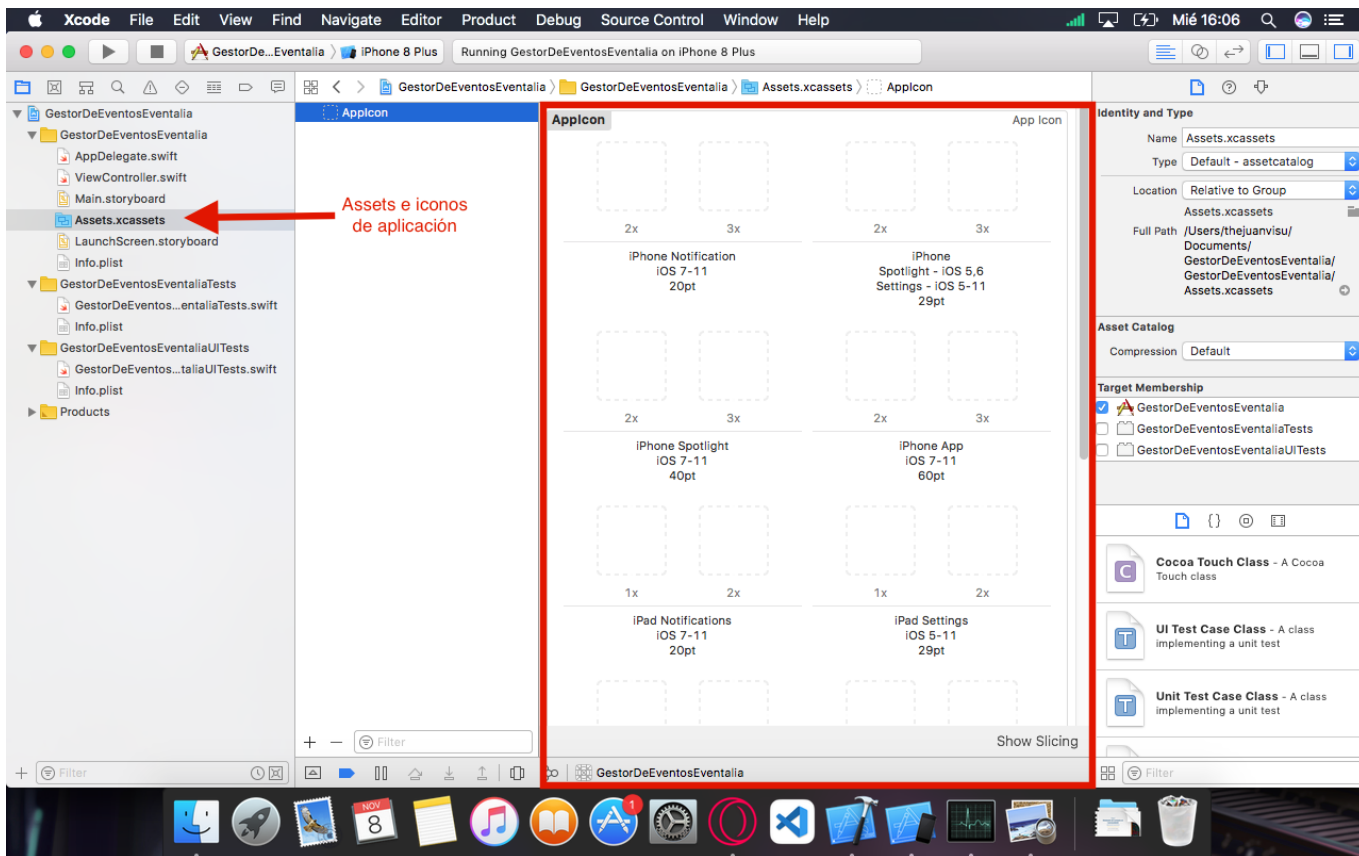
Xcode File Edit View Find Navigate Editor Product Debug Source Control Window Help
Mié 16:06

GestorDe...Eventalia 〉 iPhone 8 Plus
Running GestorDeEventosEventalia on iPhone 8 Plus

GestorDeEventosEventalia 〉 GestorDeEventosEventalia 〉 Assets.xcassets 〉 AppIcon

GestorDeEventosEventalia
GestorDeEventosEventalia
AppDelegate.swift
ViewController.swift
Main.storyboard
Assets.xcassets
LaunchScreen.storyboard
Info.plist
GestorDeEventosEventaliaTests
GestorDeEventos...entaliaTests.swift
Info.plist
GestorDeEventosEventaliaUITests
GestorDeEventos...taliaUITests.swift
Info.plist
Products

Assets e iconos de aplicación

AppIcon

AppIcon
App Icon

2x 3x
iPhone Notification
iOS 7-11
20pt

2x 3x
iPhone
Spotlight - iOS 5,6
Settings - iOS 5-11
29pt

2x 3x
iPhone Spotlight
iOS 7-11
40pt

2x 3x
iPhone App
iOS 7-11
60pt

1x 2x
iPad Notifications
iOS 7-11
20pt

1x 2x
iPad Settings
iOS 5-11
29pt

Show Slicing

GestorDeEventosEventalia

Filter
Filter

Identity and Type
Name Assets.xcassets
Type Default - assetcatalog
Location Relative to Group
Assets.xcassets
Full Path /Users/thejuanvisu/Documents/GestorDeEventosEventalia/GestorDeEventosEventalia/Assets.xcassets

Asset Catalog
Compression Default

Target Membership
GestorDeEventosEventalia
GestorDeEventosEventaliaTests
GestorDeEventosEventaliaUITests

Cocoa Touch Class - A Cocoa Touch class
UI Test Case Class - A class implementing a unit test
Unit Test Case Class - A class implementing a unit test

Filter

NOV 8
1